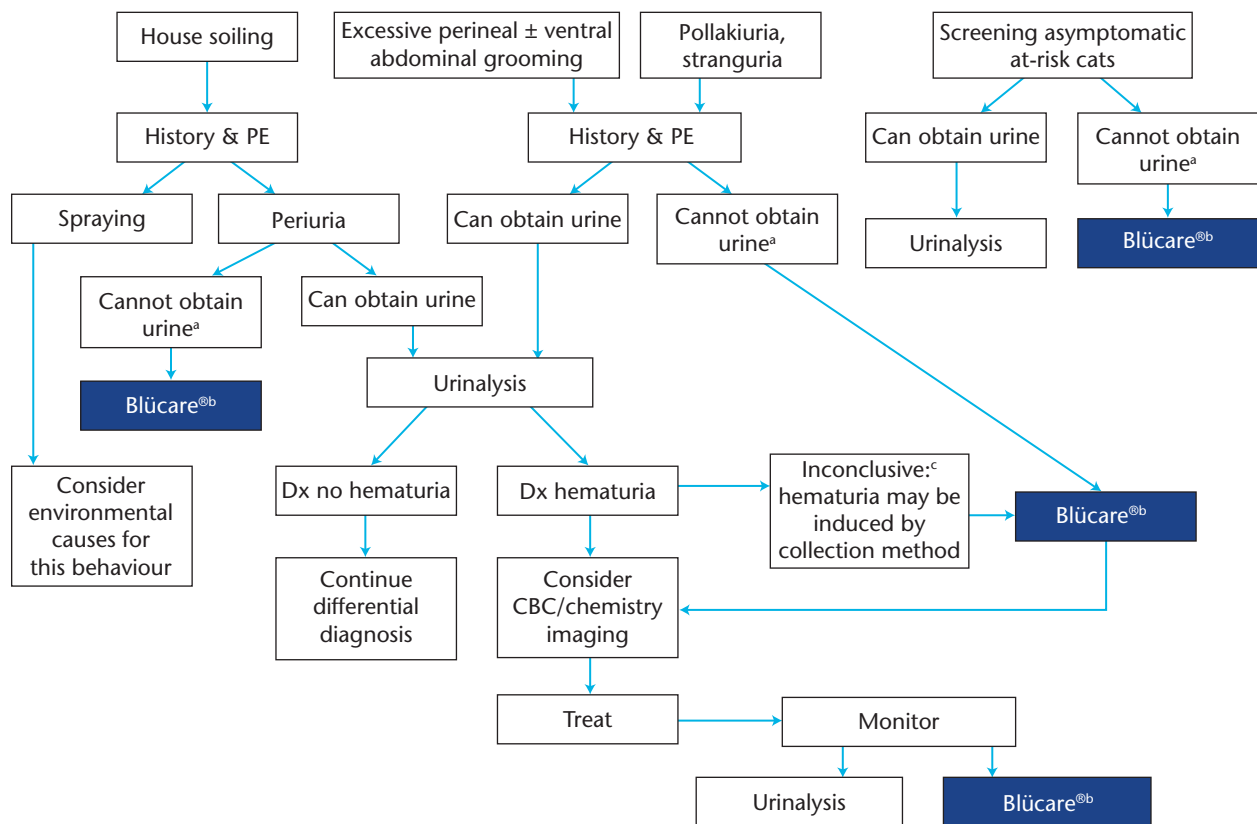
House soiling

Excessive perineal ± ventral abdominal grooming

Pollakiuria, stranguria

Screening asymptomatic at-risk cats

History & PE

History & PE

Can obtain urine

Cannot obtain urine$^{a}$

Urinalysis

Blücare$^{®b}$

Spraying

Periuria

Can obtain urine

Cannot obtain urine$^{a}$

Cannot obtain urine$^{a}$

Can obtain urine

Blücare$^{®b}$

Urinalysis

Consider environmental causes for this behaviour

Dx no hematuria

Dx hematuria

Inconclusive:$^{c}$ hematuria may be induced by collection method

Blücare$^{®b}$

Continue differential diagnosis

Consider CBC/chemistry imaging

Treat

Monitor

Urinalysis

Blücare$^{®b}$